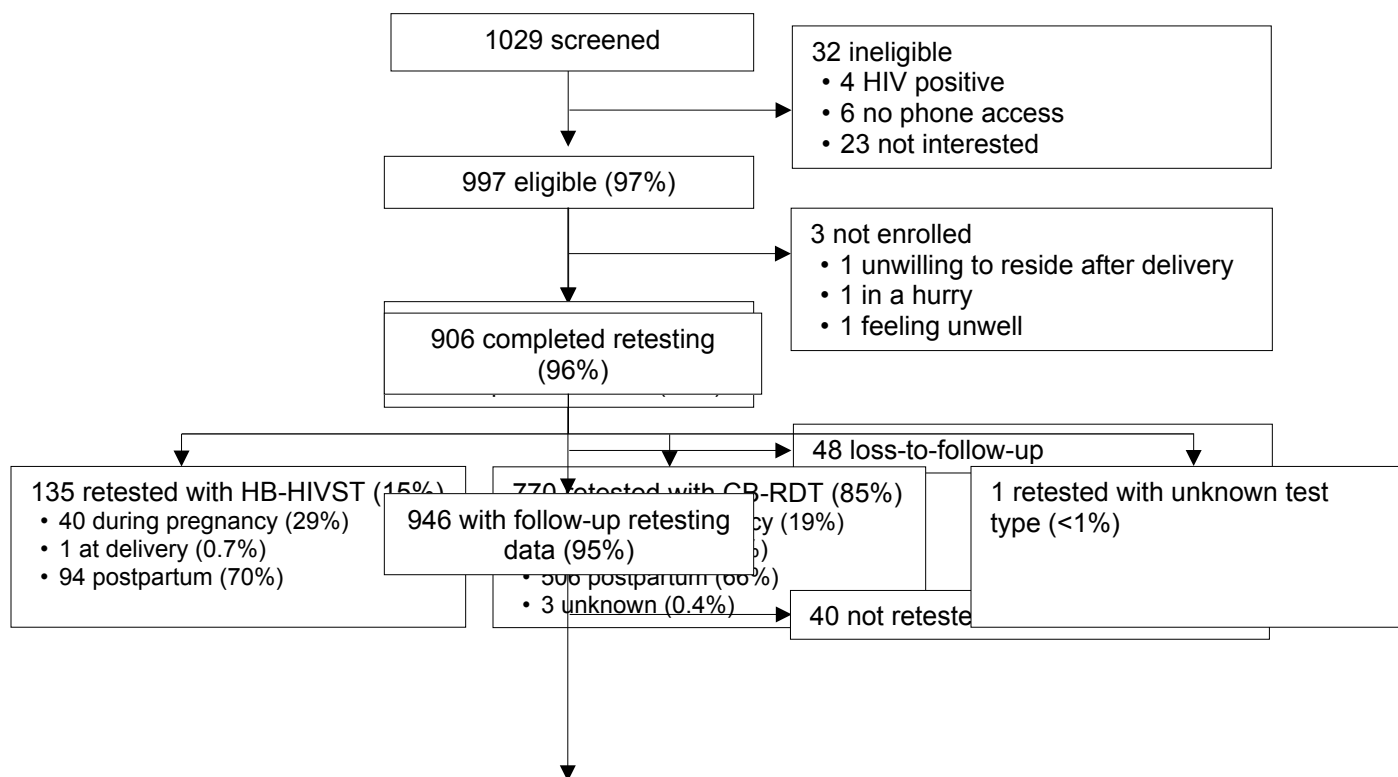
1029 screened

32 ineligible
• 4 HIV positive
• 6 no phone access
• 23 not interested

997 eligible (97%)

3 not enrolled
• 1 unwilling to reside after delivery
• 1 in a hurry
• 1 feeling unwell

906 completed retesting (96%)

48 loss-to-follow-up

135 retested with HB-HIVST (15%)
• 40 during pregnancy (29%)
• 1 at delivery (0.7%)
• 94 postpartum (70%)

770 retested with CB-RDT (85%)
• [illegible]cy (19%)
• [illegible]
• 506 postpartum (66%)
• 3 unknown (0.4%)

946 with follow-up retesting data (95%)

1 retested with unknown test type (<1%)

40 not reteste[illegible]